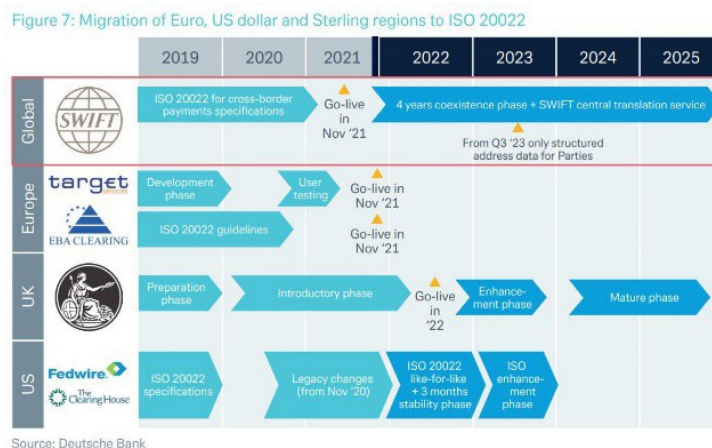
Figure 7: Migration of Euro, US dollar and Sterling regions to ISO 20022

| | 2019 | 2020 | 2021 | 2022 | 2023 | 2024 | 2025 |
|---|---|---|---|---|---|---|---|
| Global SWIFT | ISO 20022 for cross-border payments specifications | | Go-live in Nov '21 | 4 years coexistence phase + SWIFT central translation service | From Q3 '23 only structured address data for Parties | | |
| Europe target | Development phase | User testing | Go-live in Nov '21 | | | | |
| Europe EBA CLEARING | ISO 20022 guidelines | | Go-live in Nov '21 | | | | |
| UK | Preparation phase | Introductory phase | | Go-live in '22 | Enhancement phase | Mature phase | |
| US Fedwire, The Clearing House | ISO 20022 specifications | Legacy changes (from Nov '20) | | ISO 20022 like-for-like + 3 months stability phase | ISO enhancement phase | | |

Source: Deutsche Bank